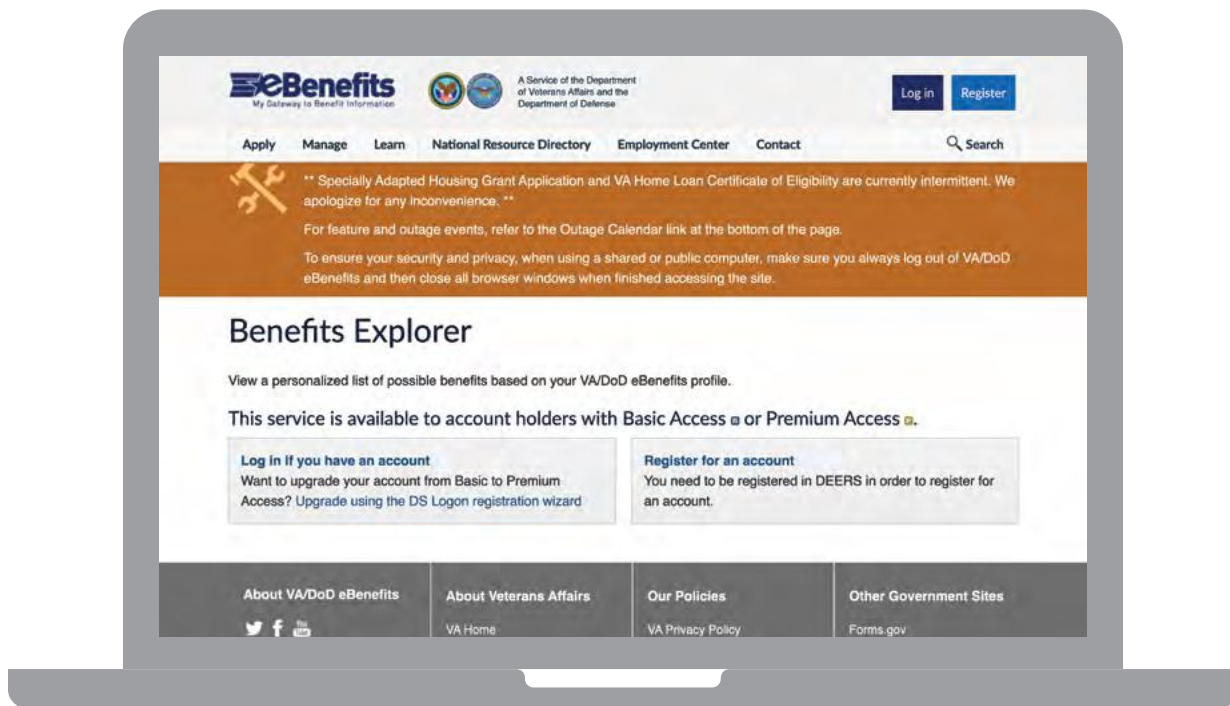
eBenefits
My Gateway to Benefit Information

A Service of the Department of Veterans Affairs and the Department of Defense

Log in Register

Apply Manage Learn National Resource Directory Employment Center Contact Search

** Specially Adapted Housing Grant Application and VA Home Loan Certificate of Eligibility are currently intermittent. We apologize for any inconvenience. **

For feature and outage events, refer to the Outage Calendar link at the bottom of the page.

To ensure your security and privacy, when using a shared or public computer, make sure you always log out of VA/DoD eBenefits and then close all browser windows when finished accessing the site.

Benefits Explorer

View a personalized list of possible benefits based on your VA/DoD eBenefits profile.

This service is available to account holders with Basic Access or Premium Access.

Log in if you have an account
Want to upgrade your account from Basic to Premium Access? Upgrade using the DS Logon registration wizard

Register for an account
You need to be registered in DEERS in order to register for an account.

About VA/DoD eBenefits

About Veterans Affairs
VA Home

Our Policies
VA Privacy Policy

Other Government Sites
Forms.gov